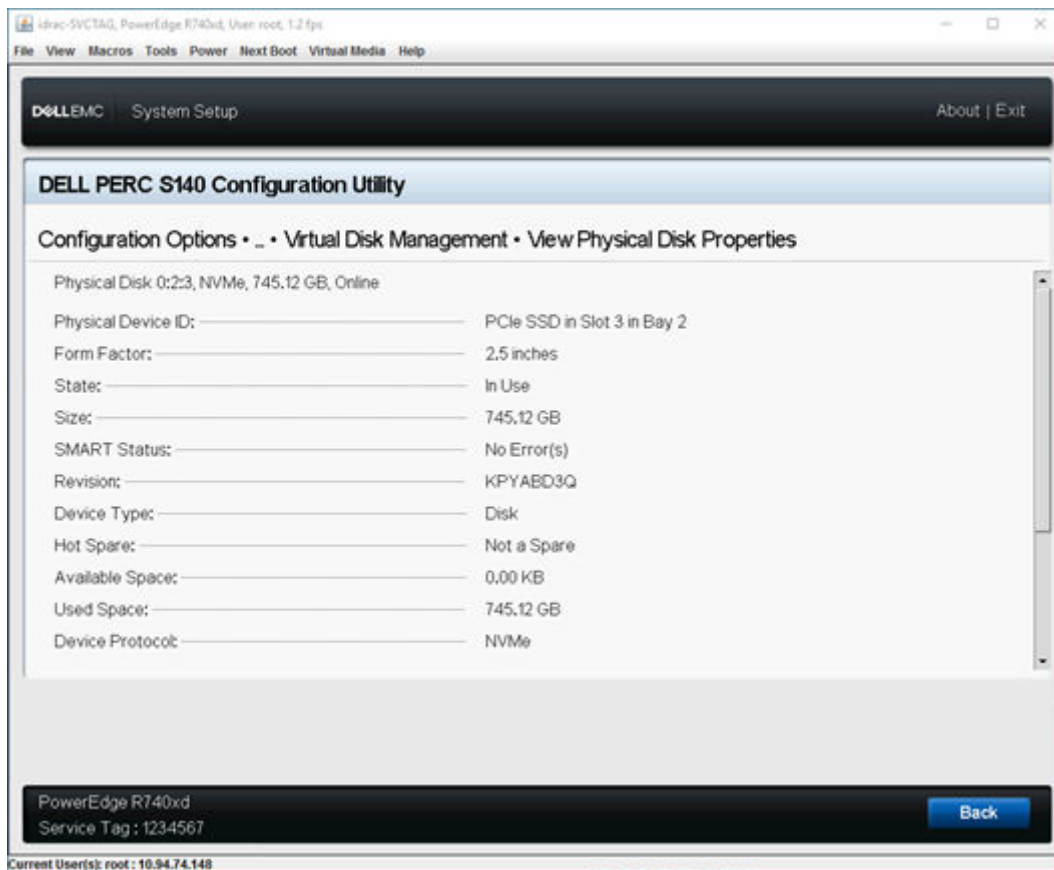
idrac-SVCTAG, PowerEdge R740xd, User: root, 1.2 fps

File View Macros Tools Power Next Boot Virtual Media Help

DELLEMC System Setup

About | Exit

DELL PERC S140 Configuration Utility

Configuration Options • .. • Virtual Disk Management • View Physical Disk Properties

Physical Disk 0:2:3, NVMe, 745.12 GB, Online

| | |
|---|---|
| Physical Device ID: | PCIe SSD in Slot 3 in Bay 2 |
| Form Factor: | 2.5 inches |
| State: | In Use |
| Size: | 745.12 GB |
| SMART Status: | No Error(s) |
| Revision: | KPYABD3Q |
| Device Type: | Disk |
| Hot Spare: | Not a Spare |
| Available Space: | 0.00 KB |
| Used Space: | 745.12 GB |
| Device Protocol: | NVMe |

PowerEdge R740xd
Service Tag : 1234567

Back

Current User(s): root : 10.94.74.148